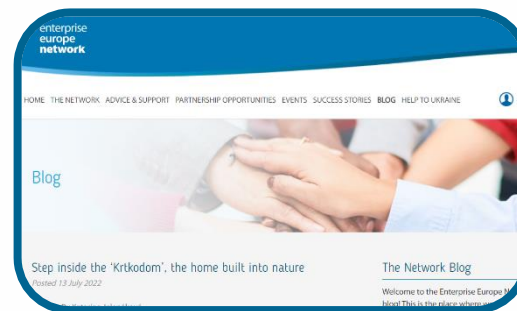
enterprise
europe
network

HOME THE NETWORK ADVICE & SUPPORT PARTNERSHIP OPPORTUNITIES EVENTS SUCCESS STORIES BLOG HELP TO UKRAINE

Blog

Step inside the 'Krtkodom', the home built into nature

Posted 13 July 2022

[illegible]

The Network Blog

Welcome to the Enterprise Europe N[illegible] blog! This is the place where w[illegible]